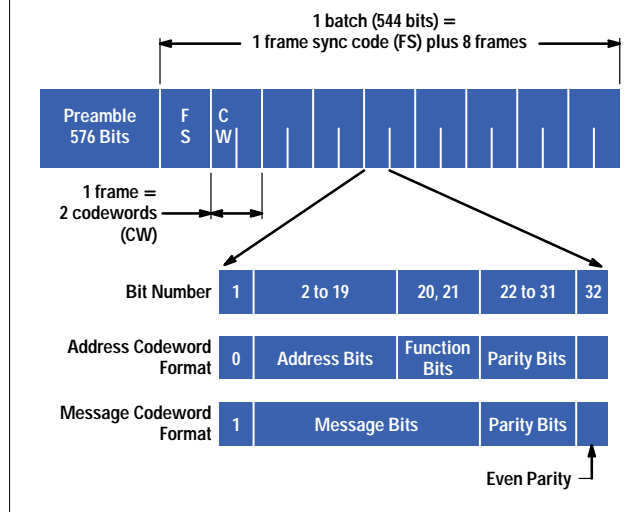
1 batch (544 bits) =
1 frame sync code (FS) plus 8 frames

Preamble 576 Bits

F S

C W

1 frame = 2 codewords (CW)

| Bit Number | 1 | 2 to 19 | 20, 21 | 22 to 31 | 32 |
|---|---|---|---|---|---|
| Address Codeword Format | 0 | Address Bits | Function Bits | Parity Bits | |
| Message Codeword Format | 1 | Message Bits | | Parity Bits | |

Even Parity